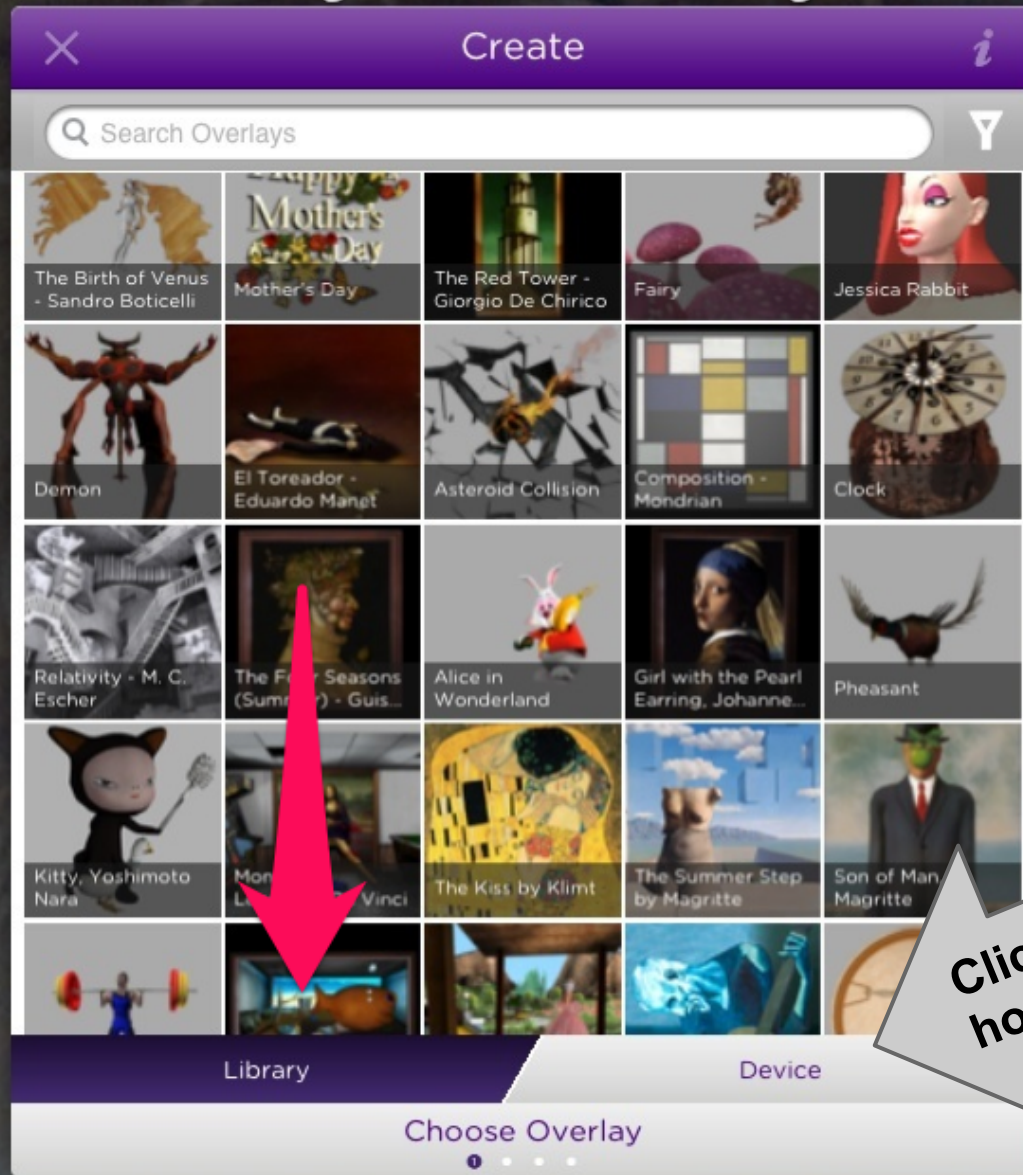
Create

Search Overlays

The Birth of Venus - Sandro Boticelli

Happy Mothers Day

Mother's Day

The Red Tower - Giorgio De Chirico

Fairy

Jessica Rabbit

Demon

El Toreador - Eduardo Manet

Asteroid Collision

Composition - Mondrian

Clock

Relativity - M. C. Escher

The F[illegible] Seasons (Sum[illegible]) - Guis...

Alice in Wonderland

Girl with the Pearl Earring, Johanne...

Pheasant

Kitty, Yoshimoto Nara

Mon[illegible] L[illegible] Vinci

The Kiss by Klimt

The Summer Step by Magritte

Son of Man Magritte

Clic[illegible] ho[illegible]

Library

Device

Choose Overlay